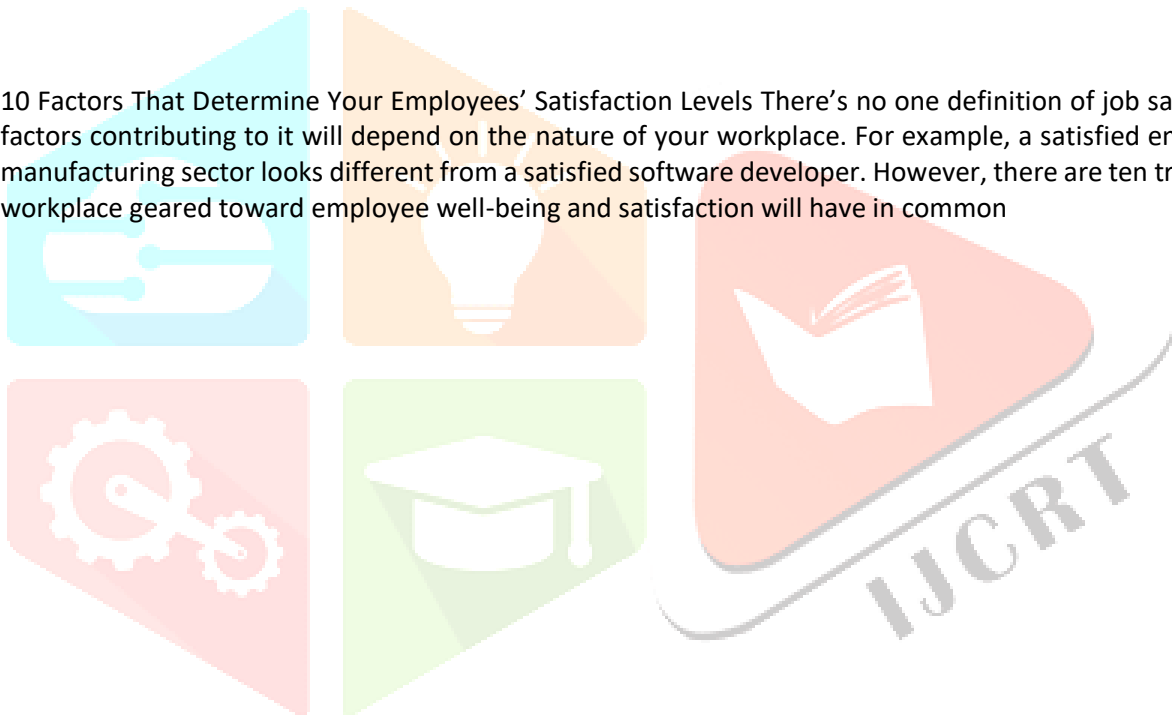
10 Factors That Determine Your Employees' Satisfaction Levels There's no one definition of job sa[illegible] factors contributing to it will depend on the nature of your workplace. For example, a satisfied en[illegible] manufacturing sector looks different from a satisfied software developer. However, there are ten tr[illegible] workplace geared toward employee well-being and satisfaction will have in common

IJCRT